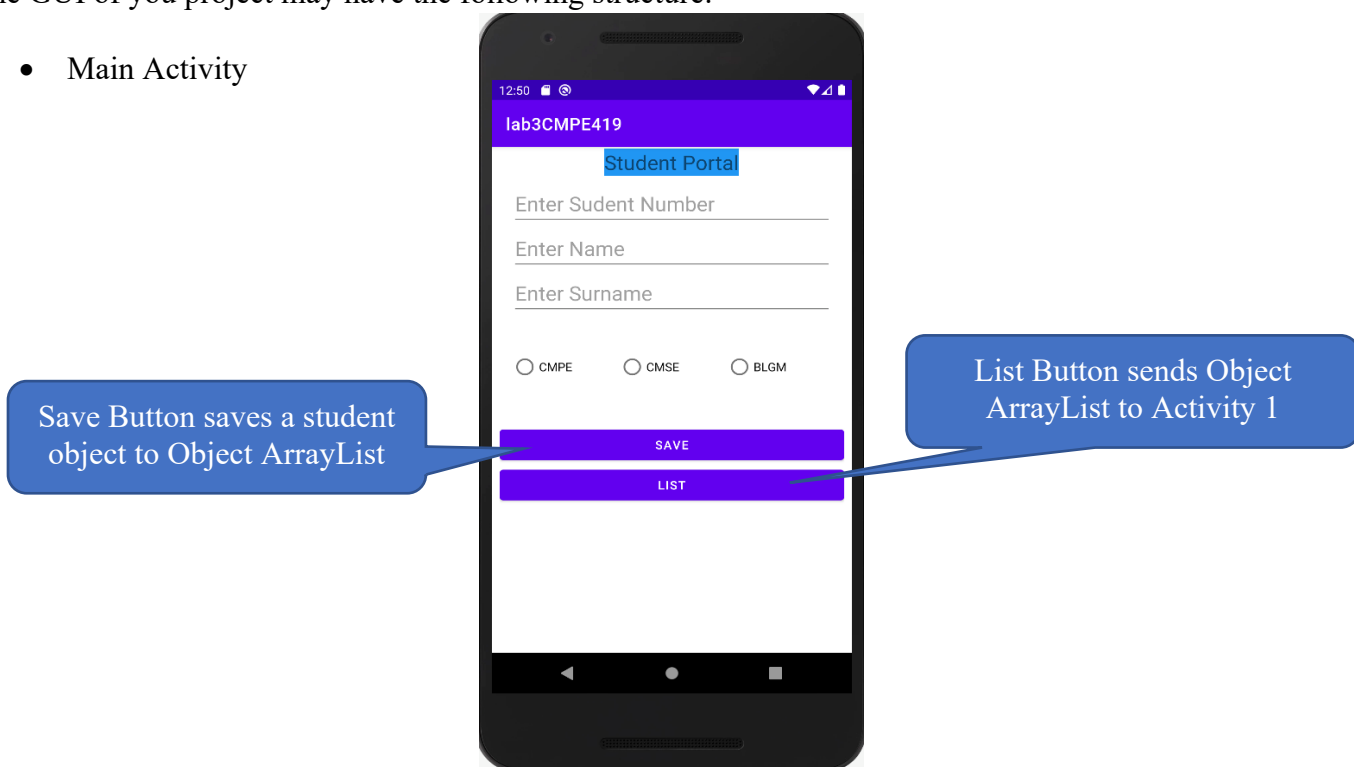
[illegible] GUI of you project may have the following structure:

• Main Activity

12:50

lab3CMPE419

Student Portal

Enter Sudent Number

Enter Name

Enter Surname

CMPE CMSE BLGM

SAVE

LIST

Save Button saves a student object to Object ArrayList

List Button sends Object ArrayList to Activity 1